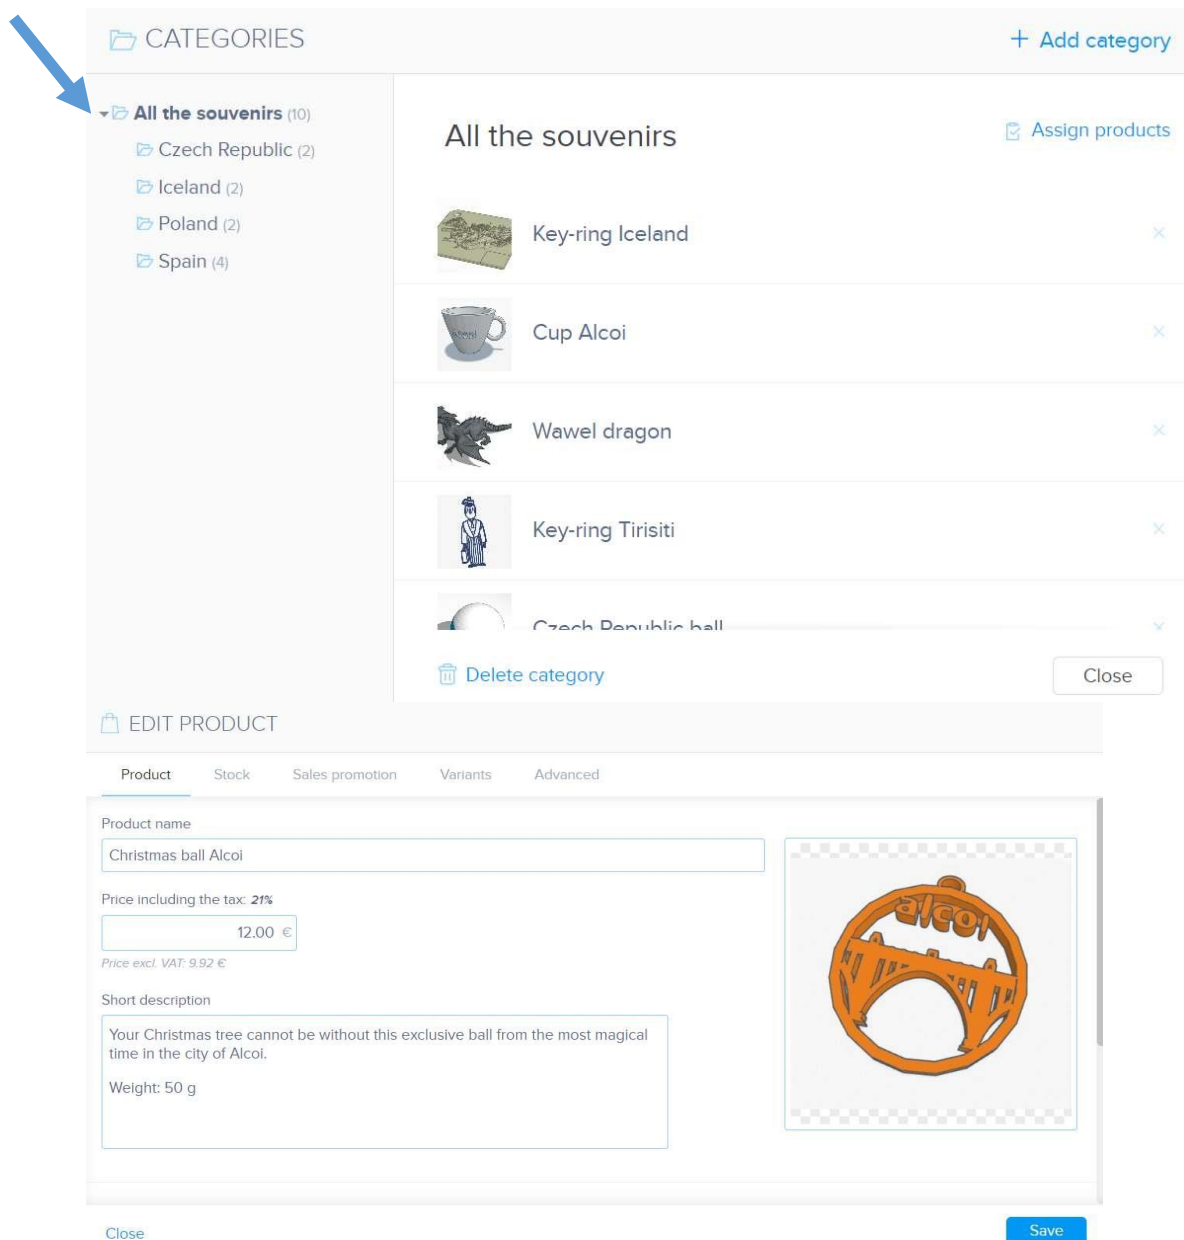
CATEGORIES

+ Add category

All the souvenirs (10)
Czech Republic (2)
Iceland (2)
Poland (2)
Spain (4)

All the souvenirs

Assign products

Key-ring Iceland

Cup Alcoi

Wawel dragon

Key-ring Tirisiti

Czech Republic ball

Delete category

Close

EDIT PRODUCT

Product | Stock | Sales promotion | Variants | Advanced

Product name

Christmas ball Alcoi

Price including the tax: 21%

12.00 €

Price excl. VAT: 9.92 €

Short description

Your Christmas tree cannot be without this exclusive ball from the most magical time in the city of Alcoi.

Weight: 50 g

alcoi

Close

Save